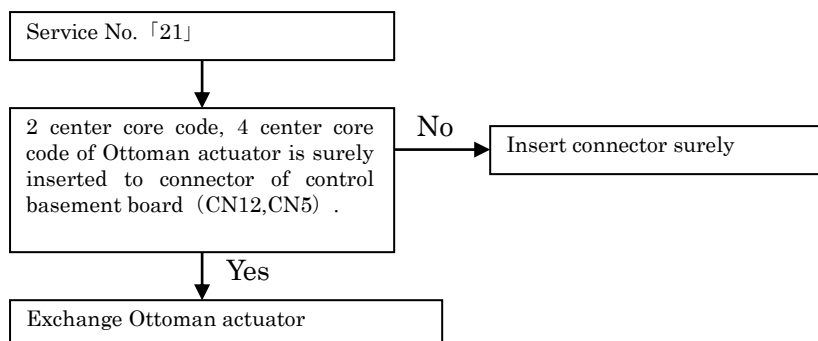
Service No.「21」

2 center core code, 4 center core code of Ottoman actuator is surely inserted to connector of control basement board（CN12,CN5）.

No

Insert connector surely

Yes

Exchange Ottoman actuator